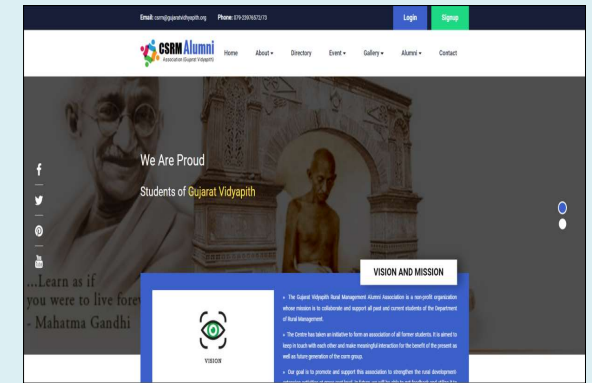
Email: csrm@gujaratvidyapith.org Phone: 079-23976372/73

Login Signup

CSRM Alumni
Association (Gujarat Vidyapith)

Home About Directory Event Gallery Alumni Contact

We Are Proud

Students of Gujarat Vidyapith

...Learn as if you were to live fore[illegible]
- Mahatma Gandhi

VISION AND MISSION

VISION

• The Gujarat Vidyapith Rural Management Alumni Association is a non-profit organization whose mission is to collaborate and support all past and current students of the Department of Rural Management.

• The Centre has taken an initiative to form an association of all former students. It is aimed to keep in touch with each other and make meaningful interaction for the benefit of the present as well as future generation of the csrm group.

• Our goal is to promote and support this association to strengthen the rural development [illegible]